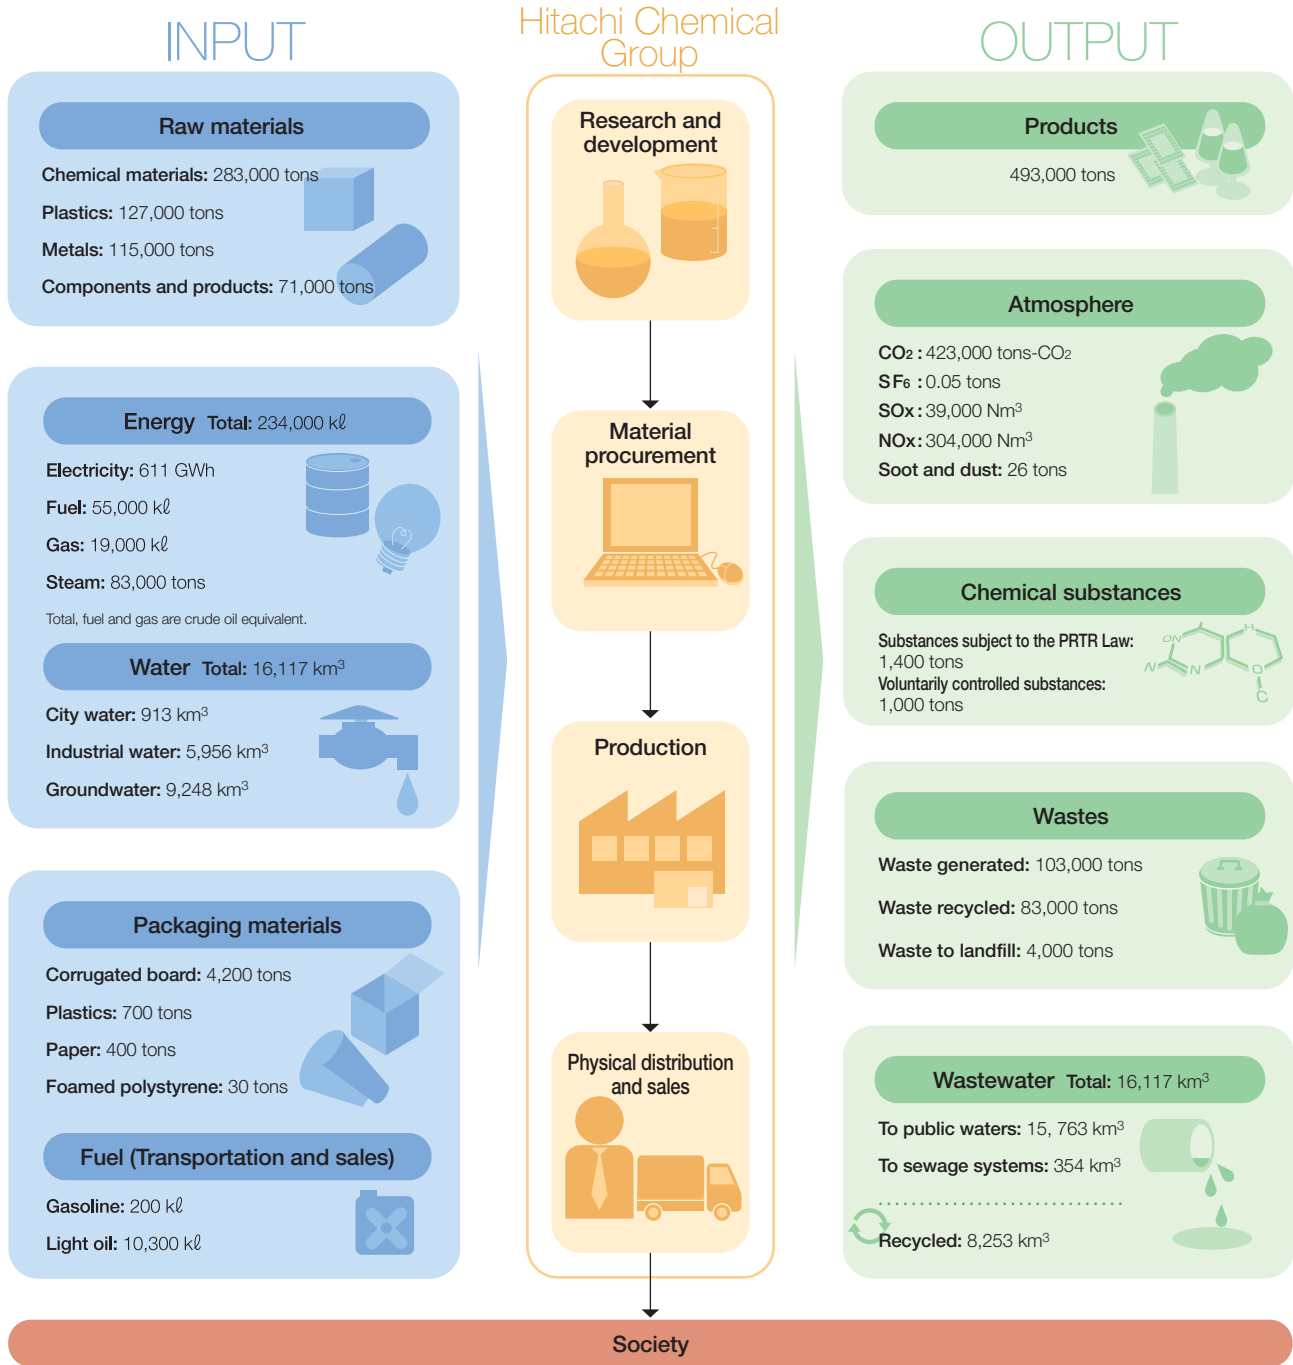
INPUT

Raw materials

Chemical materials: 283,000 tons
Plastics: 127,000 tons
Metals: 115,000 tons
Components and products: 71,000 tons

Energy Total: 234,000 kℓ

Electricity: 611 GWh
Fuel: 55,000 kℓ
Gas: 19,000 kℓ
Steam: 83,000 tons

Total, fuel and gas are crude oil equivalent.

Water Total: 16,117 km$^3$

City water: 913 km$^3$
Industrial water: 5,956 km$^3$
Groundwater: 9,248 km$^3$

Packaging materials

Corrugated board: 4,200 tons
Plastics: 700 tons
Paper: 400 tons
Foamed polystyrene: 30 tons

Fuel (Transportation and sales)

Gasoline: 200 kℓ
Light oil: 10,300 kℓ

Hitachi Chemical Group

Research and development

Material procurement

Production

Physical distribution and sales

OUTPUT

Products

493,000 tons

Atmosphere

$CO_2$ : 423,000 tons-$CO_2$
$SF_6$ : 0.05 tons
SOx : 39,000 Nm$^3$
NOx : 304,000 Nm$^3$
Soot and dust: 26 tons

Chemical substances

Substances subject to the PRTR Law: 1,400 tons
Voluntarily controlled substances: 1,000 tons

ON N N H O C

Wastes

Waste generated: 103,000 tons
Waste recycled: 83,000 tons
Waste to landfill: 4,000 tons

Wastewater Total: 16,117 km$^3$

To public waters: 15, 763 km$^3$
To sewage systems: 354 km$^3$
Recycled: 8,253 km$^3$

Society